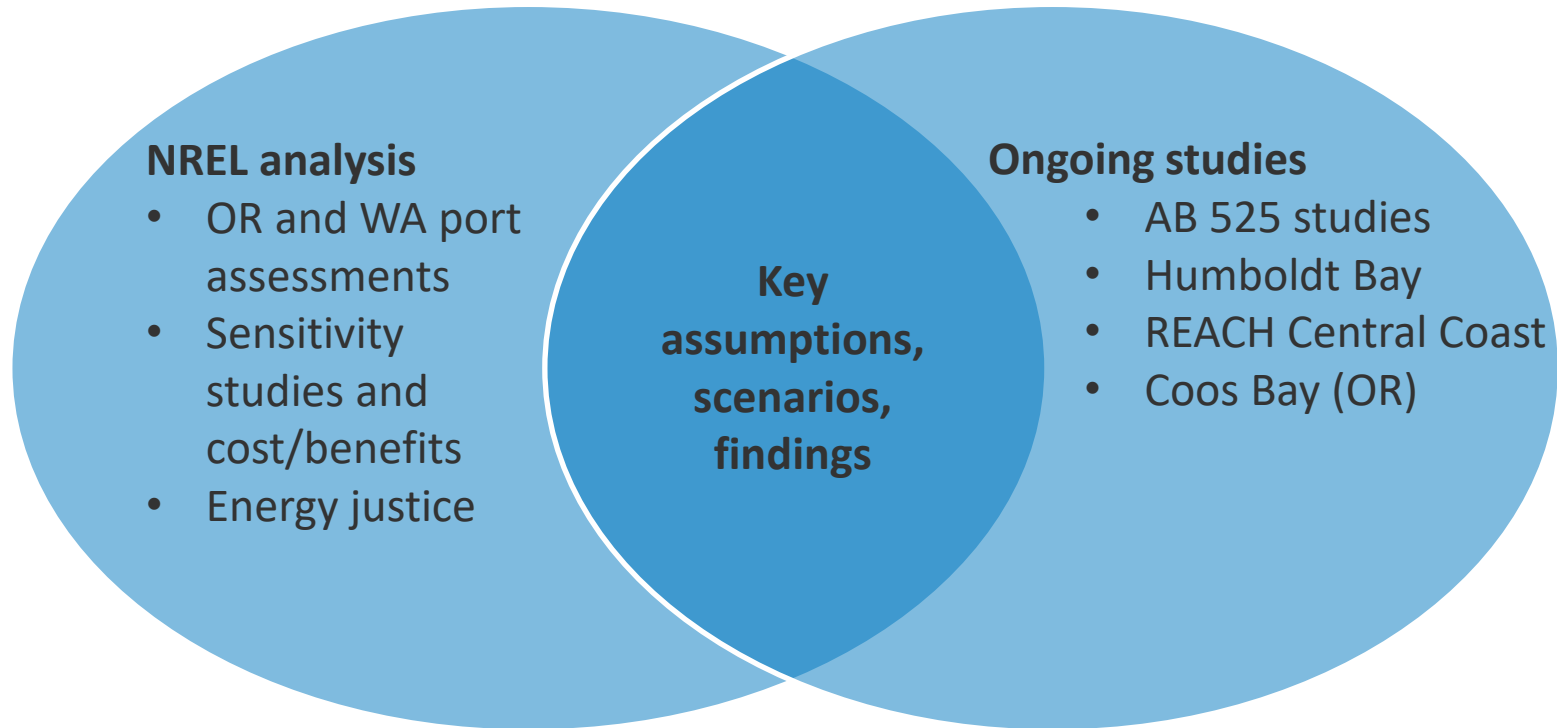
**NREL analysis**
- OR and WA port assessments
- Sensitivity studies and cost/benefits
- Energy justice

**Key assumptions, scenarios, findings**

**Ongoing studies**
- AB 525 studies
- Humboldt Bay
- REACH Central Coast
- Coos Bay (OR)